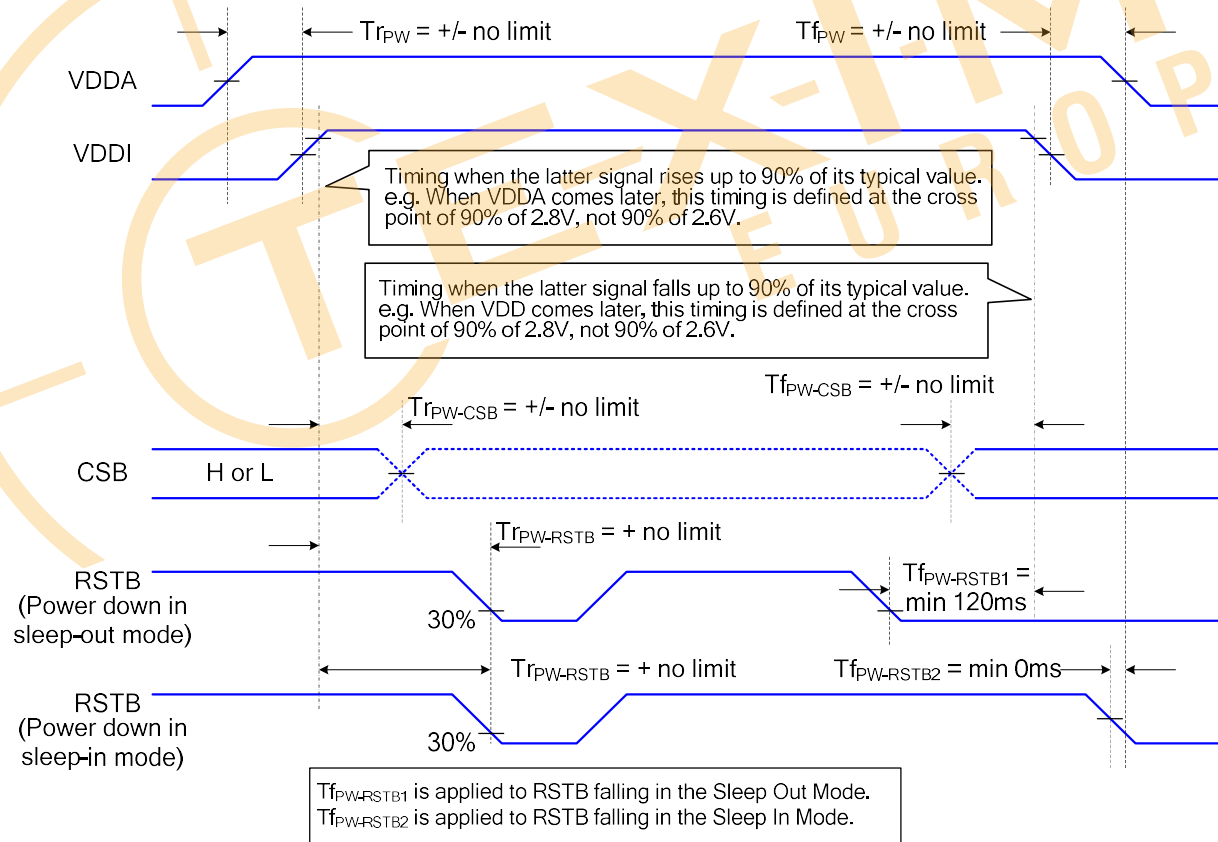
$Tr_{PW}$ = +/- no limit

$Tf_{PW}$ = +/- no limit

VDDA

VDDI

Timing when the latter signal rises up to 90% of its typical value. e.g. When VDDA comes later, this timing is defined at the cross point of 90% of 2.8V, not 90% of 2.6V.

Timing when the latter signal falls up to 90% of its typical value. e.g. When VDD comes later, this timing is defined at the cross point of 90% of 2.8V, not 90% of 2.6V.

$Tf_{PW-CSB}$ = +/- no limit

$Tr_{PW-CSB}$ = +/- no limit

CSB

H or L

$Tr_{PW-RSTB}$ = + no limit

RSTB (Power down in sleep-out mode)

$Tf_{PW-RSTB1}$ = min 120ms

30%

$Tr_{PW-RSTB}$ = + no limit

$Tf_{PW-RSTB2}$ = min 0ms

RSTB (Power down in sleep-in mode)

30%

$Tf_{PW-RSTB1}$ is applied to RSTB falling in the Sleep Out Mode.
$Tf_{PW-RSTB2}$ is applied to RSTB falling in the Sleep In Mode.

TEX-IN EUROP